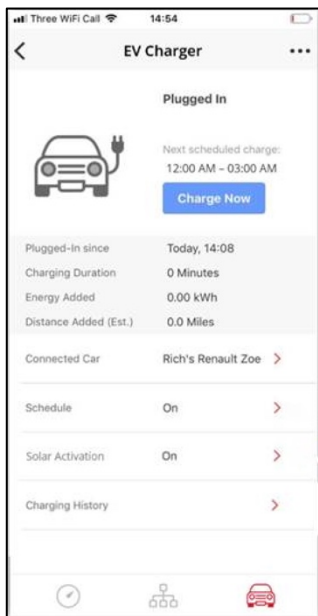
Three WiFi Call 14:54

EV Charger

Plugged In

Next scheduled charge:
12:00 AM – 03:00 AM

Charge Now

Plugged-In since Today, 14:08
Charging Duration 0 Minutes
Energy Added 0.00 kWh
Distance Added (Est.) 0.0 Miles

Connected Car Rich's Renault Zoe

Schedule On

Solar Activation On

Charging History